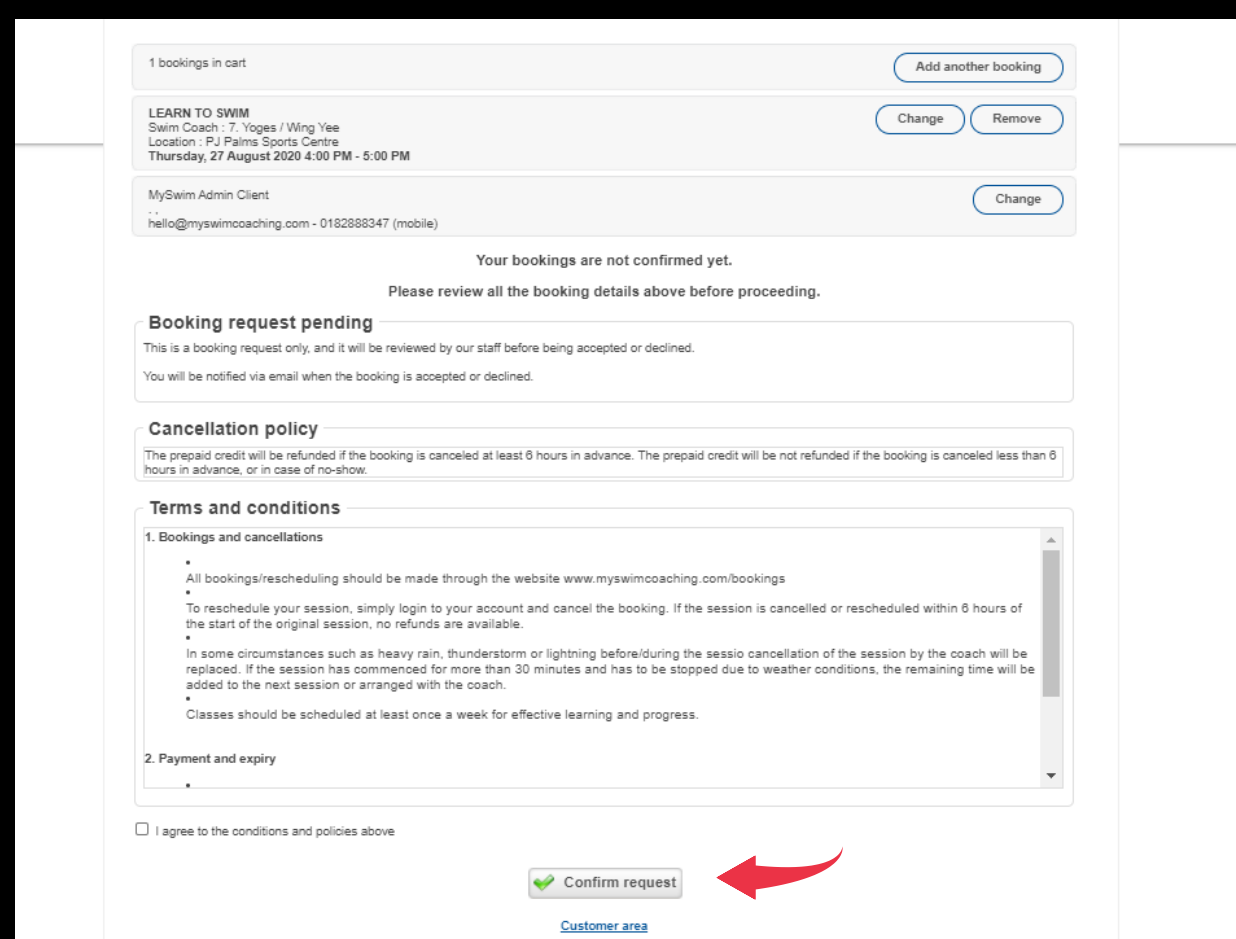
1 bookings in cart

Add another booking

LEARN TO SWIM
Swim Coach : 7. Yoges / Wing Yee
Location : PJ Palms Sports Centre
Thursday, 27 August 2020 4:00 PM - 5:00 PM

Change Remove

MySwim Admin Client
. .
hello@myswimcoaching.com - 0182888347 (mobile)

Change

Your bookings are not confirmed yet.

Please review all the booking details above before proceeding.

Booking request pending

This is a booking request only, and it will be reviewed by our staff before being accepted or declined.

You will be notified via email when the booking is accepted or declined.

Cancellation policy

The prepaid credit will be refunded if the booking is canceled at least 6 hours in advance. The prepaid credit will be not refunded if the booking is canceled less than 6 hours in advance, or in case of no-show.

Terms and conditions

1. Bookings and cancellations

•
All bookings/rescheduling should be made through the website www.myswimcoaching.com/bookings
•
To reschedule your session, simply login to your account and cancel the booking. If the session is cancelled or rescheduled within 6 hours of the start of the original session, no refunds are available.
•
In some circumstances such as heavy rain, thunderstorm or lightning before/during the sessio cancellation of the session by the coach will be replaced. If the session has commenced for more than 30 minutes and has to be stopped due to weather conditions, the remaining time will be added to the next session or arranged with the coach.
•
Classes should be scheduled at least once a week for effective learning and progress.

2. Payment and expiry

•

I agree to the conditions and policies above

Confirm request

Customer area